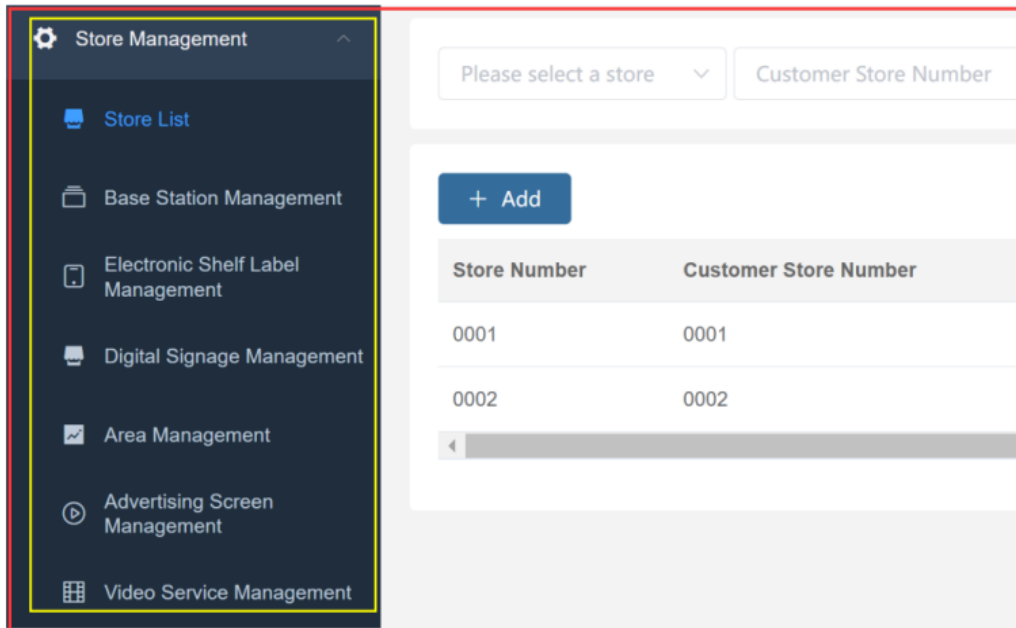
Store Management

Store List

Base Station Management

Electronic Shelf Label Management

Digital Signage Management

Area Management

Advertising Screen Management

Video Service Management

Please select a store

Customer Store Number

+ Add

| Store Number | Customer Store Number |
|---|---|
| 0001 | 0001 |
| 0002 | 0002 |